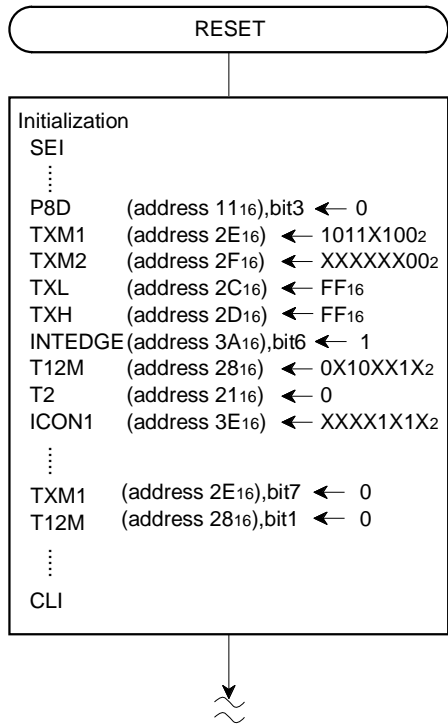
RESET

Initialization
SEI
⋮
P8D (address $11_{16}$),bit3 ← 0
TXM1 (address $2E_{16}$) ← $1011X100_2$
TXM2 (address $2F_{16}$) ← $XXXXXX00_2$
TXL (address $2C_{16}$) ← $FF_{16}$
TXH (address $2D_{16}$) ← $FF_{16}$
INTEDGE (address $3A_{16}$),bit6 ← 1
T12M (address $28_{16}$) ← $0X10XX1X_2$
T2 (address $21_{16}$) ← 0
ICON1 (address $3E_{16}$) ← $XXXX1X1X_2$
⋮
TXM1 (address $2E_{16}$),bit7 ← 0
T12M (address $28_{16}$),bit1 ← 0
⋮
CLI